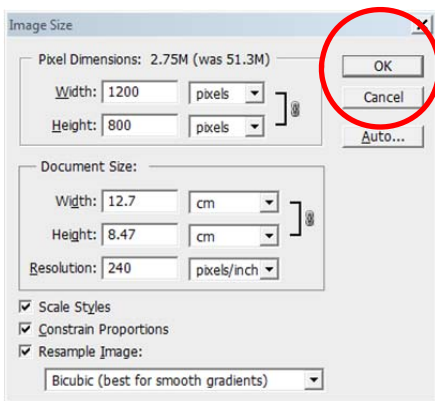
Image Size

Pixel Dimensions: 2.75M (was 51.3M)

Width: 1200 pixels

Height: 800 pixels

OK

Cancel

Auto...

Document Size:

Width: 12.7 cm

Height: 8.47 cm

Resolution: 240 pixels/inch

Scale Styles

Constrain Proportions

Resample Image:

Bicubic (best for smooth gradients)